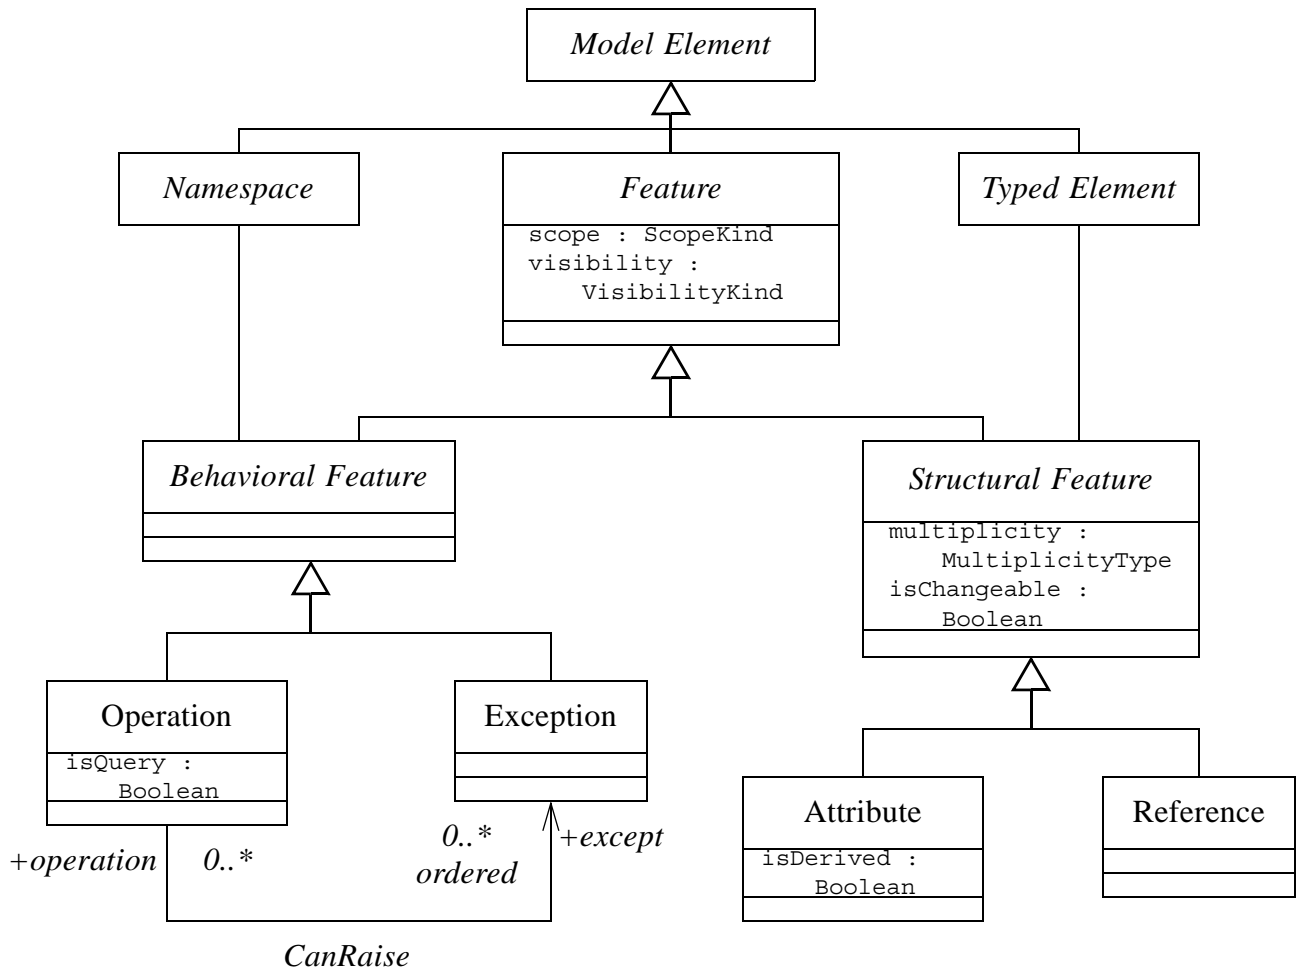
Model Element

Namespace

Feature
scope : ScopeKind
visibility : VisibilityKind

Typed Element

Behavioral Feature

Structural Feature
multiplicity : MultiplicityType
isChangeable : Boolean

Operation
isQuery : Boolean

Exception

Attribute
isDerived : Boolean

Reference

+operation
0..*
0..*
ordered
+except

CanRaise